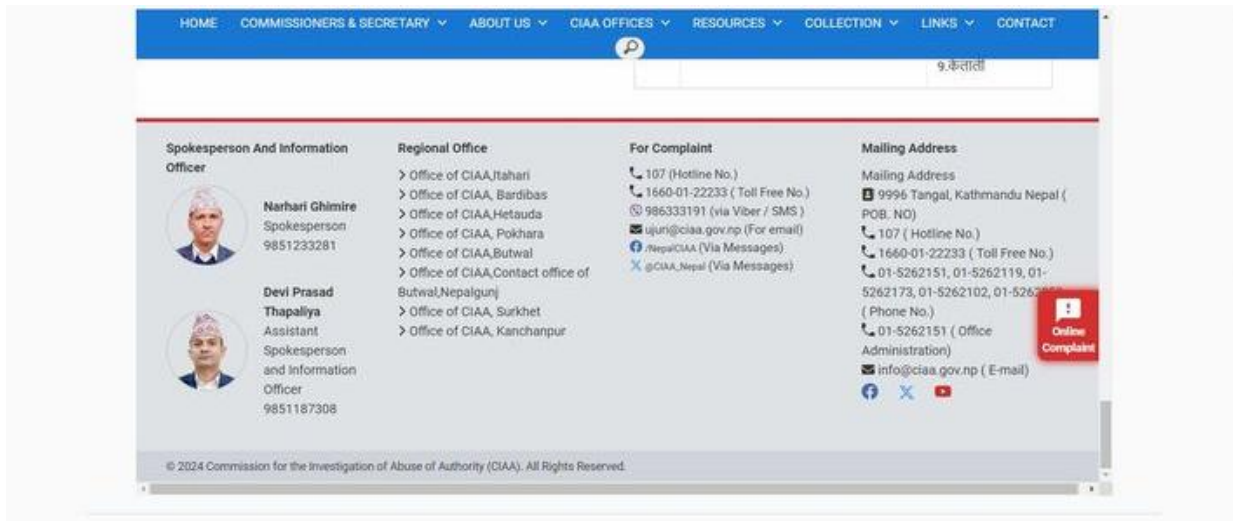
HOME COMMISSIONERS & SECRETARY ∨ ABOUT US ∨ CIAA OFFICES ∨ RESOURCES ∨ COLLECTION ∨ LINKS ∨ CONTACT

९.कैलाली

Spokesperson And Information Officer

Narhari Ghimire
Spokesperson
9851233281

Devi Prasad Thapaliya
Assistant Spokesperson and Information Officer
9851187308

Regional Office

> Office of CIAA,Itahari
> Office of CIAA, Bardibas
> Office of CIAA,Hetauda
> Office of CIAA, Pokhara
> Office of CIAA,Butwal
> Office of CIAA,Contact office of Butwal,Nepalgunj
> Office of CIAA, Surkhet
> Office of CIAA, Kanchanpur

For Complaint

107 (Hotline No.)
1660-01-22233 ( Toll Free No.)
986333191 (via Viber / SMS )
ujuri@ciaa.gov.np (For email)
/NepalCIAA (Via Messages)
@CIAA_Nepal (Via Messages)

Mailing Address

Mailing Address
9996 Tangal, Kathmandu Nepal ( POB. NO)
107 ( Hotline No.)
1660-01-22233 ( Toll Free No.)
01-5262151, 01-5262119, 01-5262173, 01-5262102, 01-526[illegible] ( Phone No.)
01-5262151 ( Office Administration)
info@ciaa.gov.np ( E-mail)

Online Complaint

© 2024 Commission for the Investigation of Abuse of Authority (CIAA). All Rights Reserved.